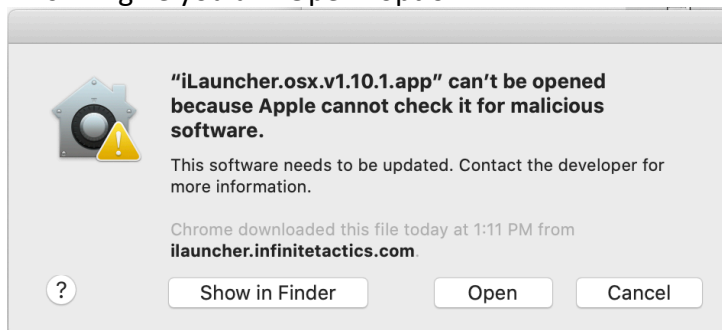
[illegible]

“iLauncher.osx.v1.10.1.app” can’t be opened because Apple cannot check it for malicious software.

This software needs to be updated. Contact the developer for more information.

Chrome downloaded this file today at 1:11 PM from ilauncher.infinitetactics.com.

?

Show in Finder

Open

Cancel